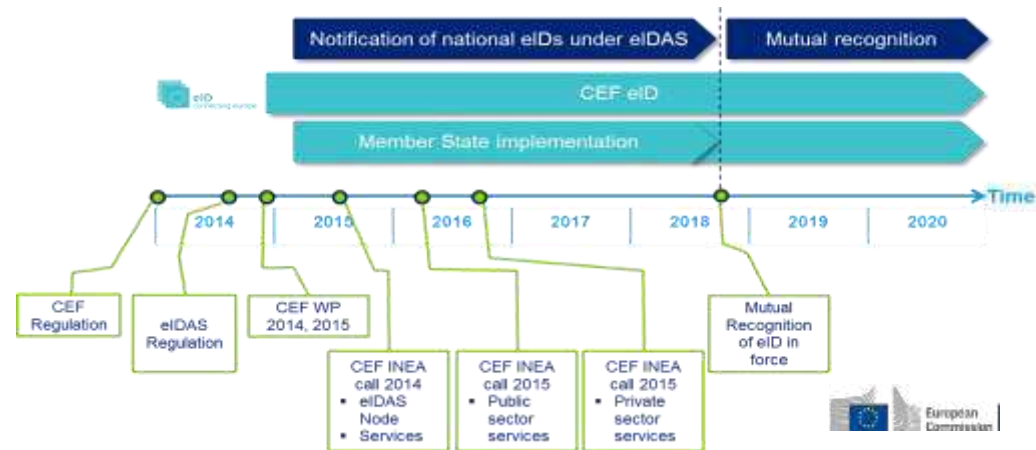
Notification of national eIDs under eIDAS

Mutual recognition

eID
connecting europe

CEF eID

Member State implementation

Time

2014

2015

2016

2017

2018

2019

2020

CEF Regulation

eIDAS Regulation

CEF WP 2014, 2015

CEF INEA call 2014
• eIDAS Node
• Services

CEF INEA call 2015
• Public sector services

CEF INEA call 2015
• Private sector services

Mutual Recognition of eID in force

European Commission